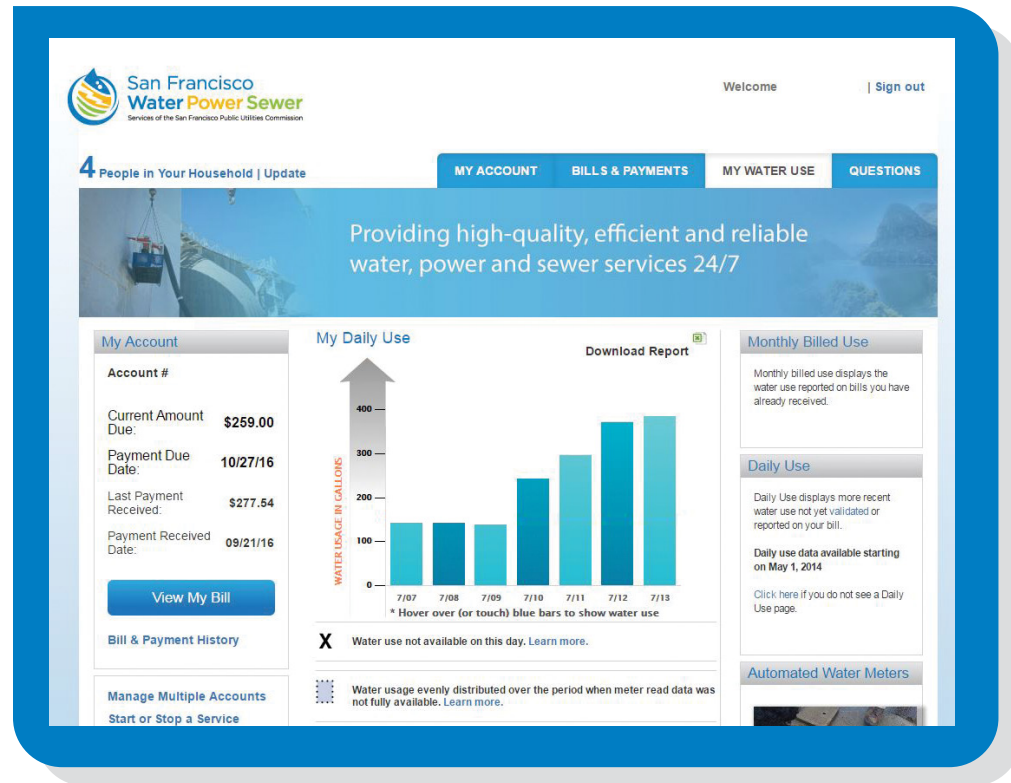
San Francisco
Water Power Sewer
Services of the San Francisco Public Utilities Commission

Welcome | Sign out

4 People in Your Household | Update

MY ACCOUNT
BILLS & PAYMENTS
MY WATER USE
QUESTIONS

Providing high-quality, efficient and reliable water, power and sewer services 24/7

My Account

Account #

Current Amount Due: $259.00

Payment Due Date: 10/27/16

Last Payment Received: $277.54

Payment Received Date: 09/21/16

View My Bill

Bill & Payment History

Manage Multiple Accounts

Start or Stop a Service

My Daily Use

Download Report

WATER USAGE IN GALLONS

400
300
200
100
0

7/07 7/08 7/09 7/10 7/11 7/12 7/13

* Hover over (or touch) blue bars to show water use

X Water use not available on this day. Learn more.

Water usage evenly distributed over the period when meter read data was not fully available. Learn more.

Monthly Billed Use

Monthly billed use displays the water use reported on bills you have already received.

Daily Use

Daily Use displays more recent water use not yet validated or reported on your bill.

Daily use data available starting on May 1, 2014

Click here if you do not see a Daily Use page.

Automated Water Meters